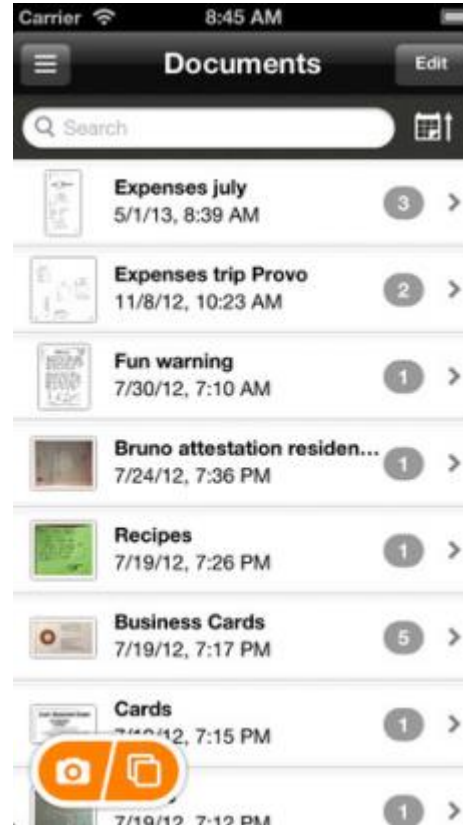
Carrier 8:45 AM

Documents Edit

Search

Expenses july
5/1/13, 8:39 AM 3

Expenses trip Provo
11/8/12, 10:23 AM 2

Fun warning
7/30/12, 7:10 AM 1

Bruno attestation residen...
7/24/12, 7:36 PM 1

Recipes
7/19/12, 7:26 PM 1

Business Cards
7/19/12, 7:17 PM 5

Cards
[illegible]12, 7:15 PM 1

7/19/12, 7:12 PM 1